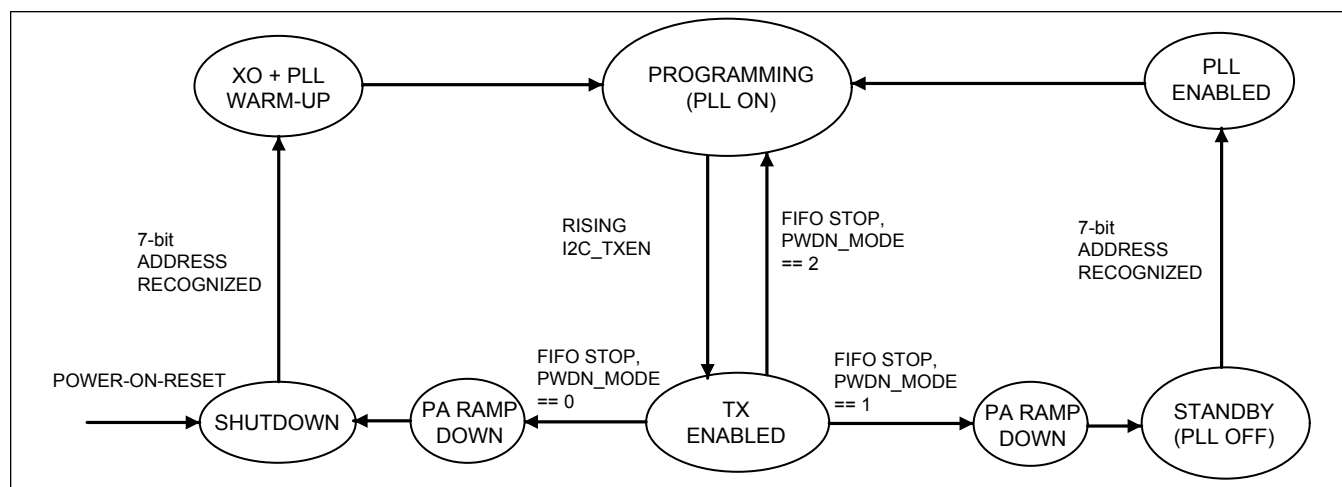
XO + PLL WARM-UP

PROGRAMMING (PLL ON)

PLL ENABLED

7-bit ADDRESS RECOGNIZED

RISING I2C_TXEN

FIFO STOP, PWDN_MODE == 2

7-bit ADDRESS RECOGNIZED

POWER-ON-RESET

SHUTDOWN

PA RAMP DOWN

FIFO STOP, PWDN_MODE == 0

TX ENABLED

FIFO STOP, PWDN_MODE == 1

PA RAMP DOWN

STANDBY (PLL OFF)